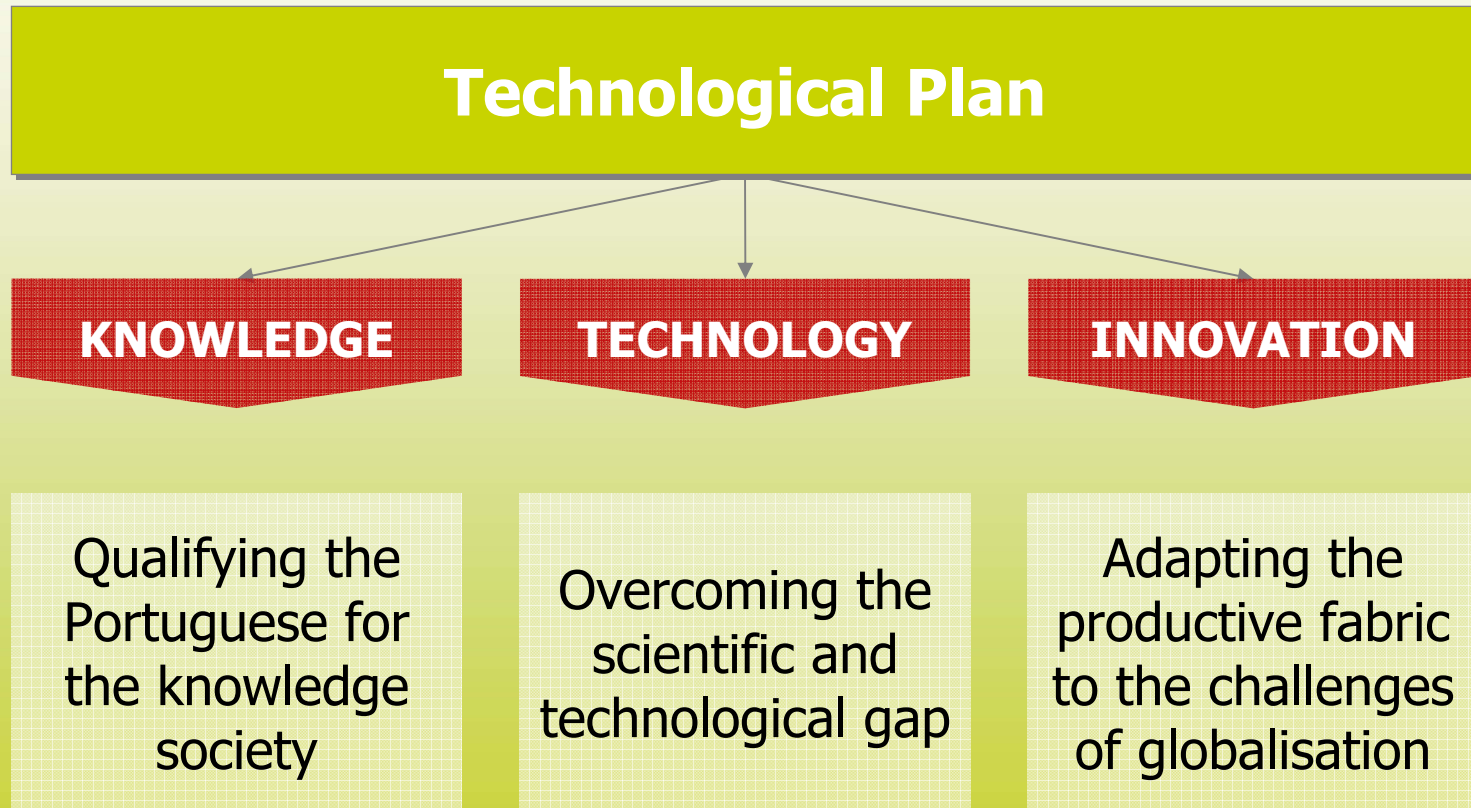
Technological Plan

KNOWLEDGE

TECHNOLOGY

INNOVATION

Qualifying the Portuguese for the knowledge society

Overcoming the scientific and technological gap

Adapting the productive fabric to the challenges of globalisation